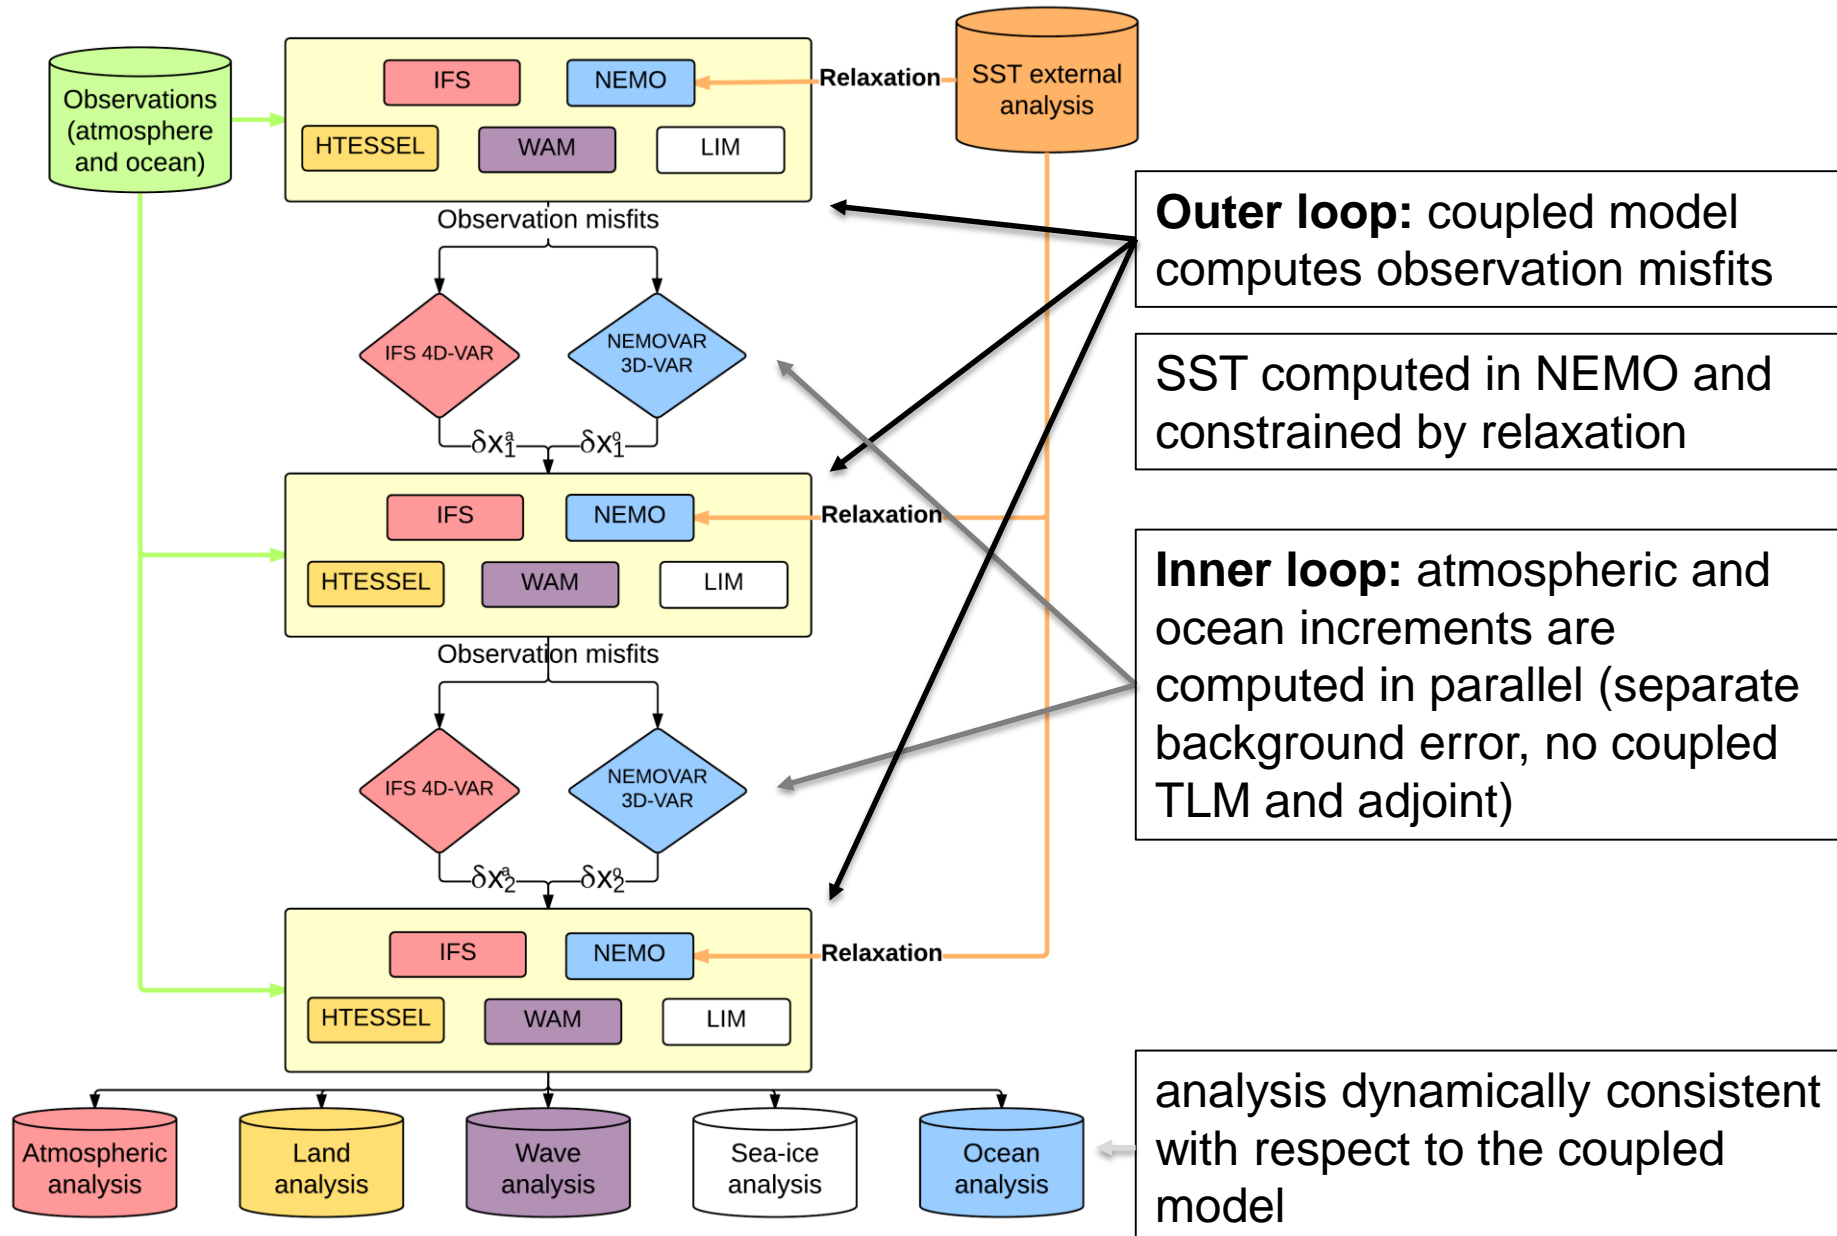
Observations (atmosphere and ocean)

IFS
NEMO
HTESSEL
WAM
LIM

Relaxation

SST external analysis

Outer loop: coupled model computes observation misfits

Observation misfits

IFS 4D-VAR
NEMOVAR 3D-VAR

$\delta x_1^a$ $\delta x_1^o$

SST computed in NEMO and constrained by relaxation

IFS
NEMO
Relaxation
HTESSEL
WAM
LIM

Inner loop: atmospheric and ocean increments are computed in parallel (separate background error, no coupled TLM and adjoint)

Observation misfits

IFS 4D-VAR
NEMOVAR 3D-VAR

$\delta x_2^a$ $\delta x_2^o$

IFS
NEMO
Relaxation
HTESSEL
WAM
LIM

analysis dynamically consistent with respect to the coupled model

Atmospheric analysis
Land analysis
Wave analysis
Sea-ice analysis
Ocean analysis